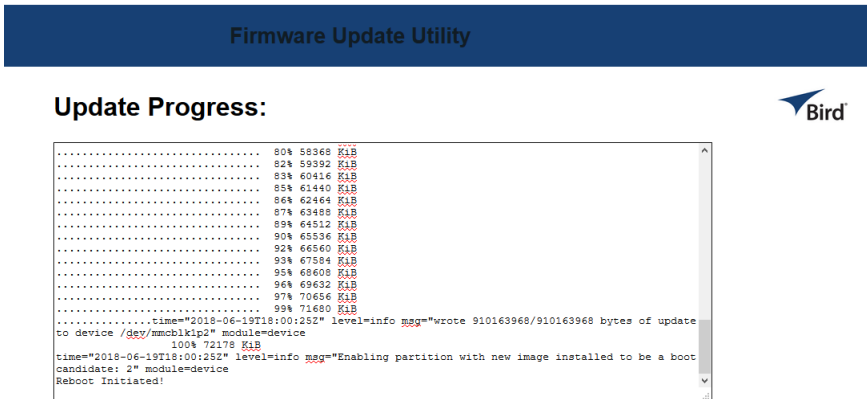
Firmware Update Utility

Update Progress:

Bird

................................ 80% 58368 KiB
................................ 82% 59392 KiB
................................ 83% 60416 KiB
................................ 85% 61440 KiB
................................ 86% 62464 KiB
................................ 87% 63488 KiB
................................ 89% 64512 KiB
................................ 90% 65536 KiB
................................ 92% 66560 KiB
................................ 93% 67584 KiB
................................ 95% 68608 KiB
................................ 96% 69632 KiB
................................ 97% 70656 KiB
................................ 99% 71680 KiB
...............time="2018-06-19T18:00:25Z" level=info msg="wrote 910163968/910163968 bytes of update to device /dev/mmcblk1p2" module=device
100% 72178 KiB
time="2018-06-19T18:00:25Z" level=info msg="Enabling partition with new image installed to be a boot candidate: 2" module=device
Reboot Initiated!